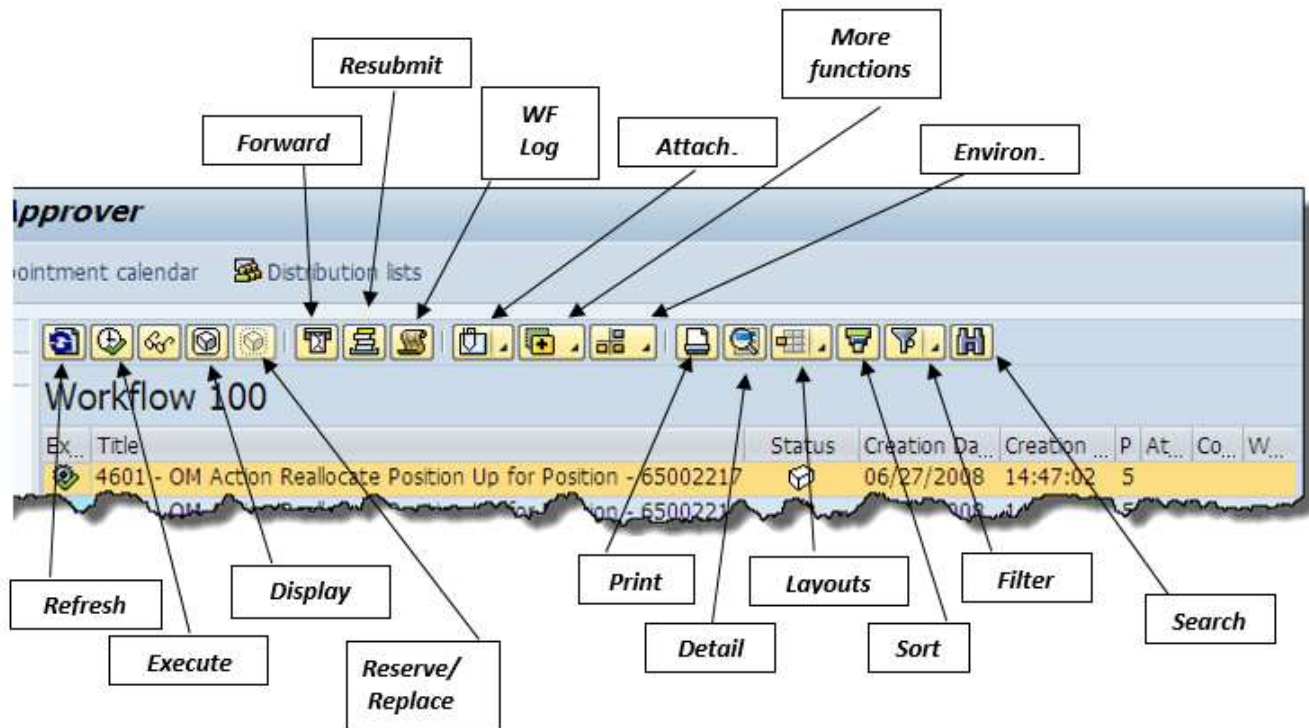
More functions

Resubmit

WF Log

Forward

Attach.

Environ.

pprover

ointment calendar Distribution lists

Workflow 100

| Ex... | Title | Status | Creation Da... | Creation ... | P | At... | Co... | W... |
|---|---|---|---|---|---|---|---|---|
| | 4601 - OM Action Reallocate Position Up for Position - 65002217 | | 06/27/2008 | 14:47:02 | 5 | | | |
| | OM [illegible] - 650022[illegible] | | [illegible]008 | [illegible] | 5 | | | |

Refresh

Execute

Display

Reserve/ Replace

Print

Detail

Layouts

Sort

Filter

Search